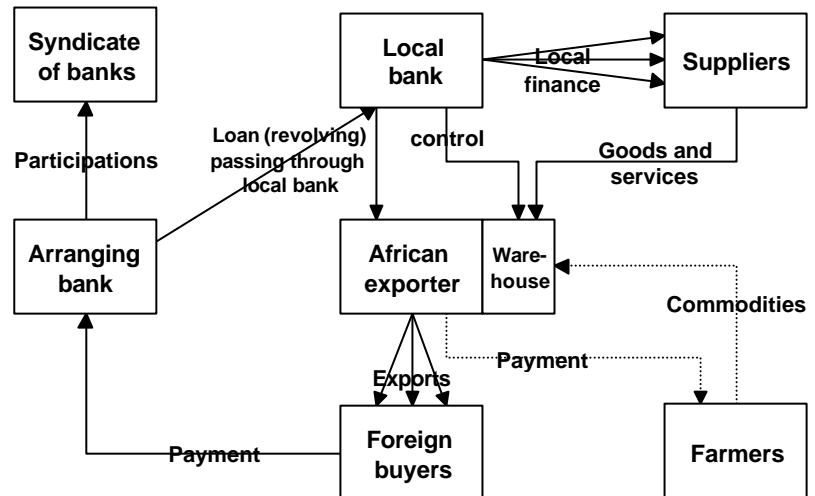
Syndicate of banks

Local bank

Local finance

Suppliers

Participations

Loan (revolving) passing through local bank

control

Goods and services

Arranging bank

African exporter

Warehouse

Commodities

Payment

Exports

Payment

Foreign buyers

Farmers